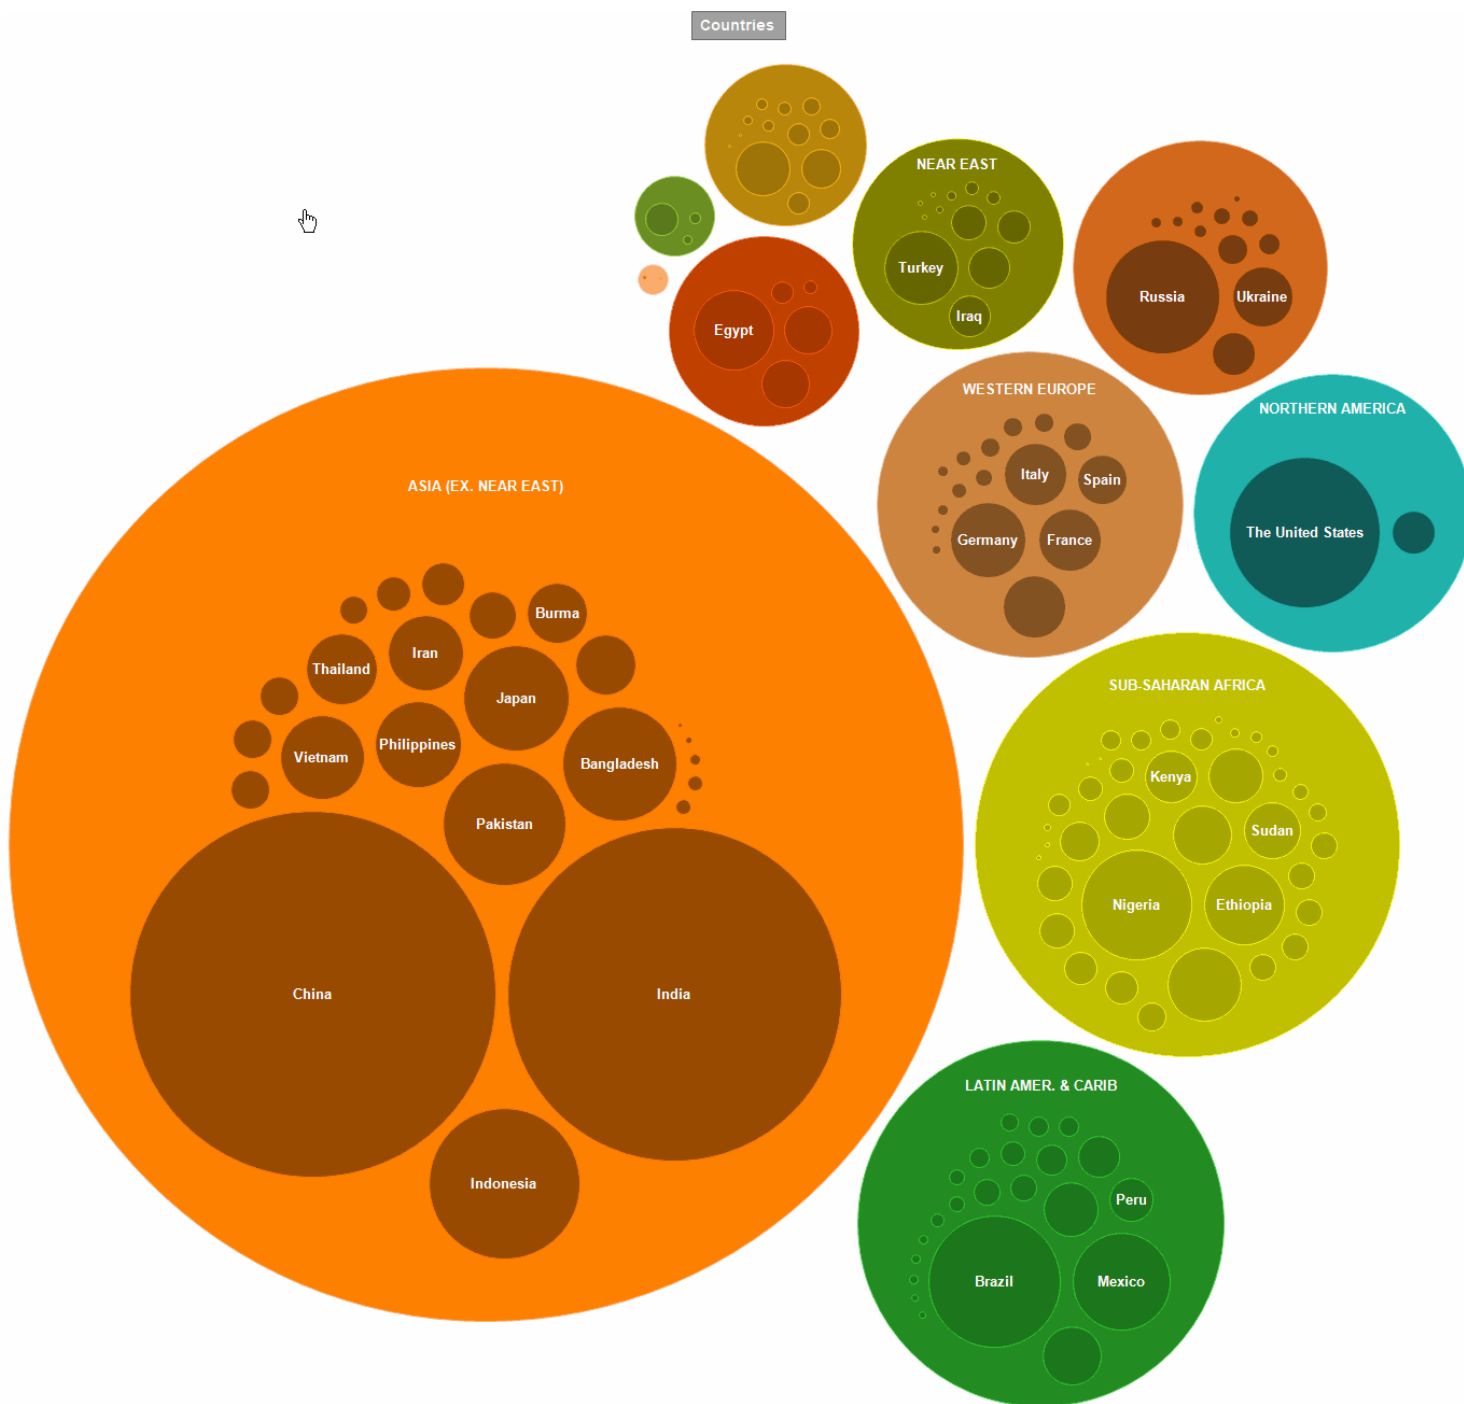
Countries

NEAR EAST

Turkey

Iraq

Egypt

Russia

Ukraine

WESTERN EUROPE

Italy

Spain

Germany

France

NORTHERN AMERICA

The United States

ASIA (EX. NEAR EAST)

Burma

Iran

Thailand

Japan

Philippines

Vietnam

Bangladesh

Pakistan

China

India

Indonesia

SUB-SAHARAN AFRICA

Kenya

Sudan

Nigeria

Ethiopia

LATIN AMER. & CARIB

Peru

Brazil

Mexico